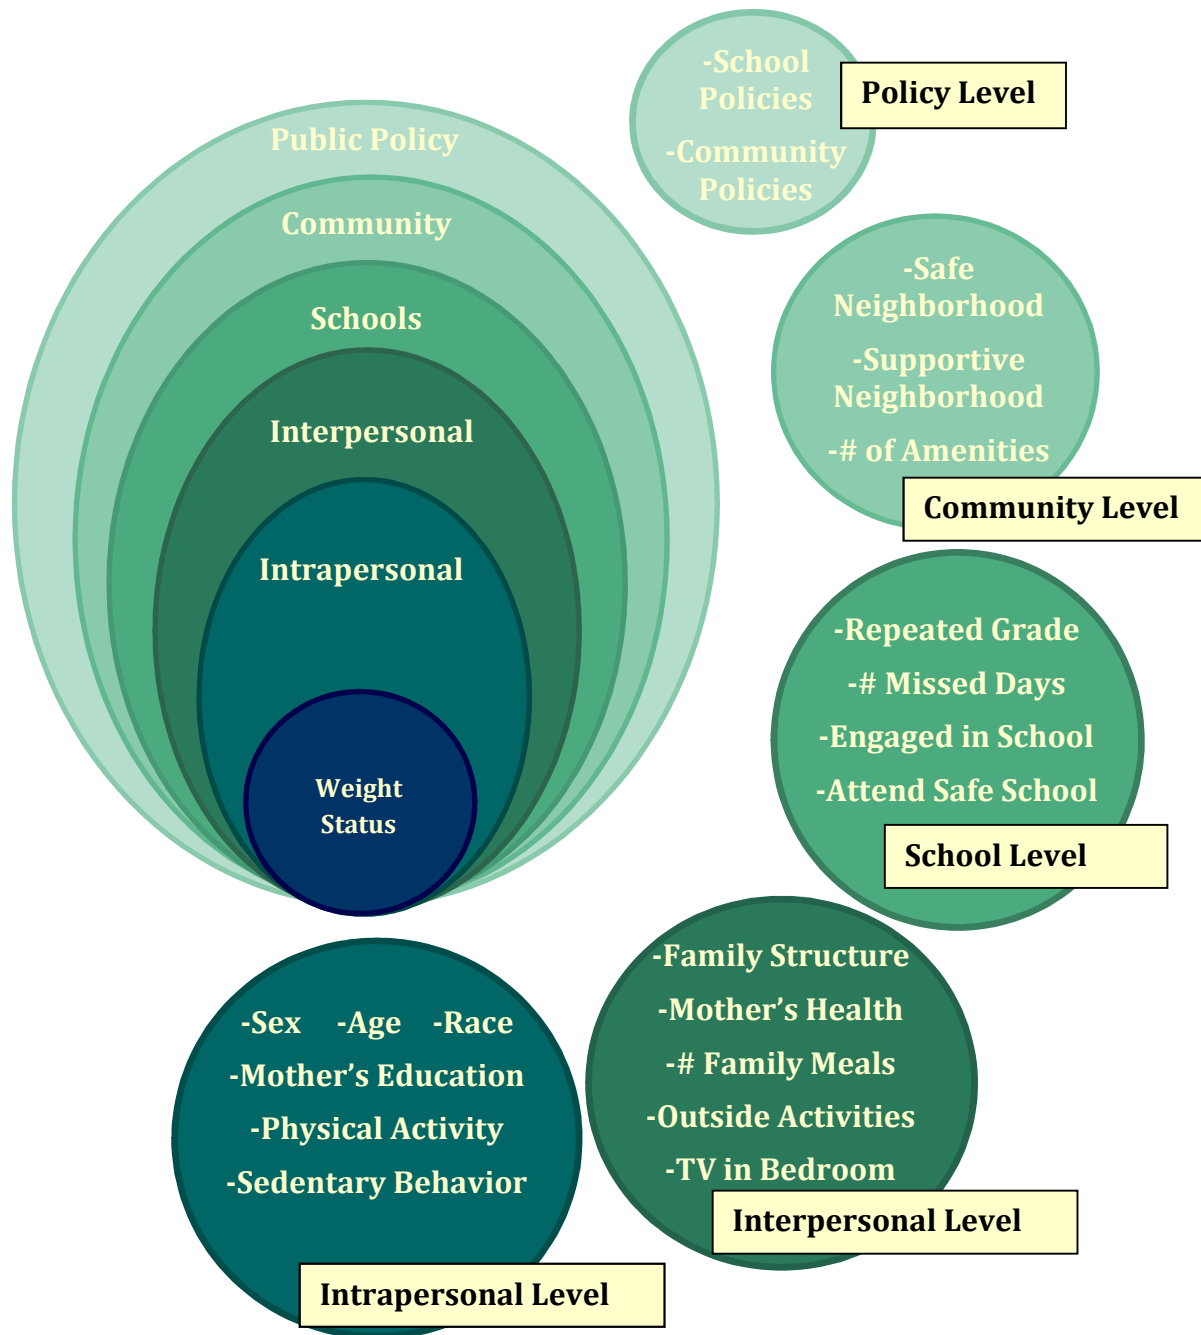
-School Policies

-Community Policies

Policy Level

Public Policy

Community

Schools

Interpersonal

Intrapersonal

Weight Status

-Safe Neighborhood

-Supportive Neighborhood

-# of Amenities

Community Level

-Repeated Grade

-# Missed Days

-Engaged in School

-Attend Safe School

School Level

-Family Structure

-Mother's Health

-# Family Meals

-Outside Activities

-TV in Bedroom

Interpersonal Level

-Sex -Age -Race

-Mother's Education

-Physical Activity

-Sedentary Behavior

Intrapersonal Level